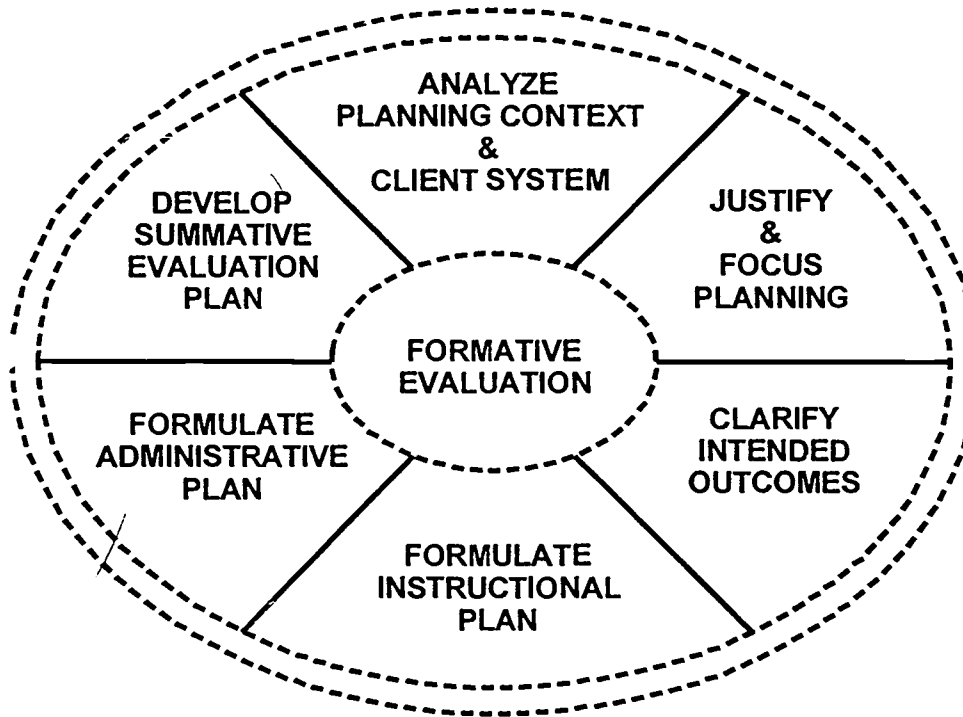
ANALYZE PLANNING CONTEXT & CLIENT SYSTEM

JUSTIFY & FOCUS PLANNING

CLARIFY INTENDED OUTCOMES

FORMULATE INSTRUCTIONAL PLAN

FORMULATE ADMINISTRATIVE PLAN

DEVELOP SUMMATIVE EVALUATION PLAN

FORMATIVE EVALUATION